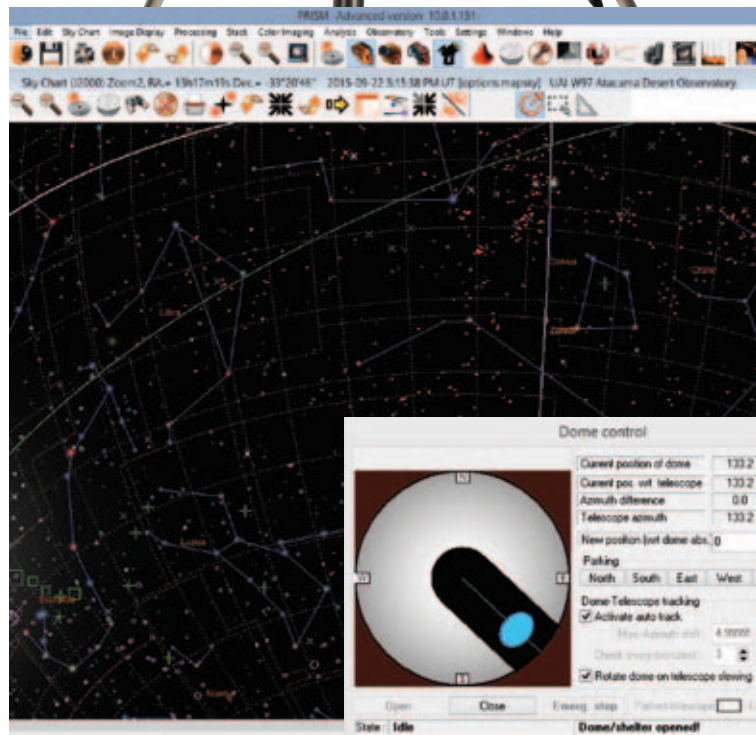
PRISM - Advanced version 10.0.1.151

File Edit Sky Chart Image Display Processing Stack Color imaging Analysis Observatory Tools Settings Windows Help

Sky Chart (J2000) Zoom:3, RA = 13h17m13s Dec = -33°20'46" 2015-09-22 9:15:58 PM UT [options.mapsky] UAI W97 Atacama Desert Observatory

Libra

Lupus

Scorpius

Dome control

N

W

E

S

| Current position of dome | 133.2 |
|---|---|
| Current pos. wrt. telescope | 133.2 |
| Azimuth difference | 0.0 |
| Telescope azimuth | 133.2 |

New position (wrt dome abs.) 0

Parking

North South East West

Dome-Telescope tracking

Activate auto track

Max Azimuth shift 4.99999

Check every (minutes) 3

Rotate dome on telescope slewing

Open Close Emerg. stop Parked telescope

State : Idle Dome/shelter opened!